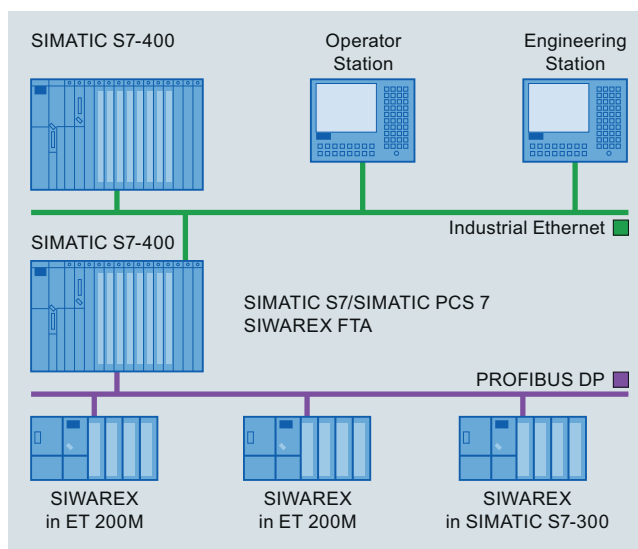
SIMATIC S7-400

Operator Station

Engineering Station

Industrial Ethernet

SIMATIC S7-400

SIMATIC S7/SIMATIC PCS 7
SIWAREX FTA

PROFIBUS DP

SIWAREX
in ET 200M

SIWAREX
in ET 200M

SIWAREX
in SIMATIC S7-300